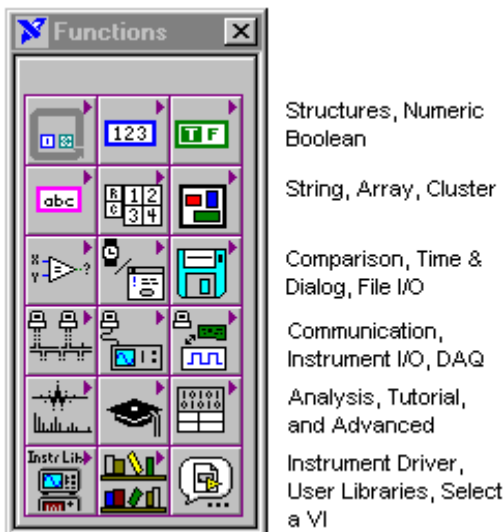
Functions

123

T F

abc

Instr Lib

Structures, Numeric Boolean

String, Array, Cluster

Comparison, Time & Dialog, File I/O

Communication, Instrument I/O, DAQ

Analysis, Tutorial, and Advanced

Instrument Driver, User Libraries, Select a VI